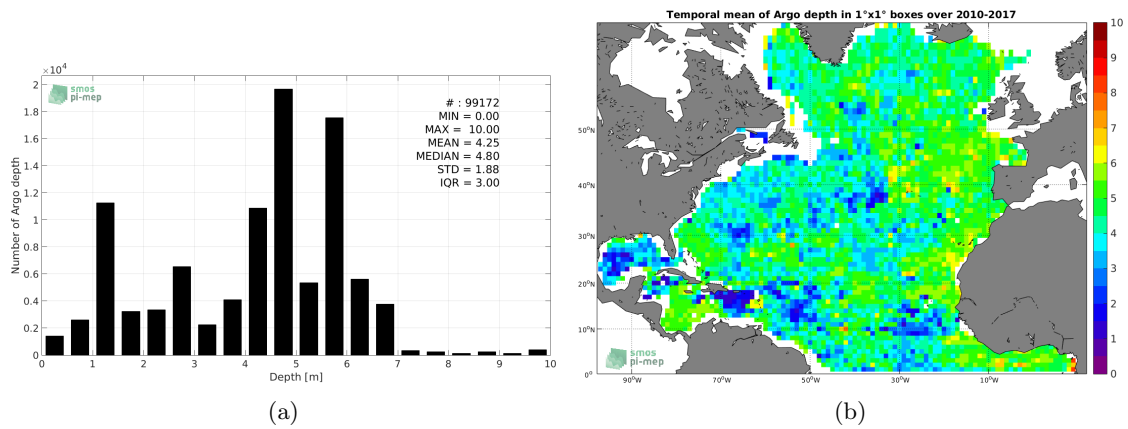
$\times 10^4$

smos
pi-mep

# : 99172
MIN = 0.00
MAX = 10.00
MEAN = 4.25
MEDIAN = 4.80
STD = 1.88
IQR = 3.00

Number of Argo depth

2
1.8
1.6
1.4
1.2
1
0.8
0.6
0.4
0.2
0

0 1 2 3 4 5 6 7 8 9 10

Depth [m]

(a)

Temporal mean of Argo depth in 1°x1° boxes over 2010-2017

50°N
40°N
30°N
20°N
10°N
0°

90°W 70°W 50°W 30°W 10°W

smos
pi-mep

10
9
8
7
6
5
4
3
2
1
0

(b)